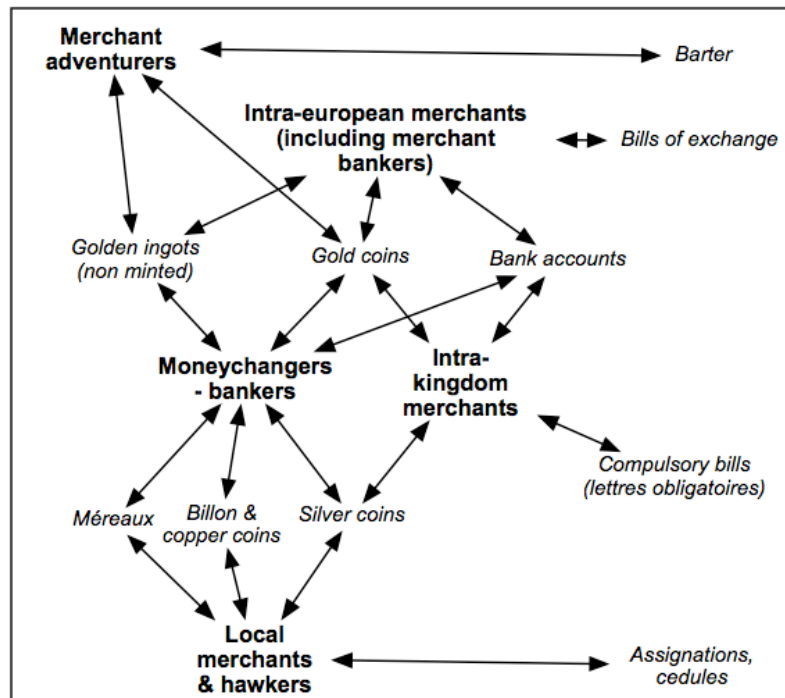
Merchant adventurers

Barter

Intra-european merchants (including merchant bankers)

Bills of exchange

Golden ingots (non minted)

Gold coins

Bank accounts

Moneychangers - bankers

Intra-kingdom merchants

Compulsory bills (lettres obligatoires)

Méreaux

Billon & copper coins

Silver coins

Local merchants & hawkers

Assignations, cedules